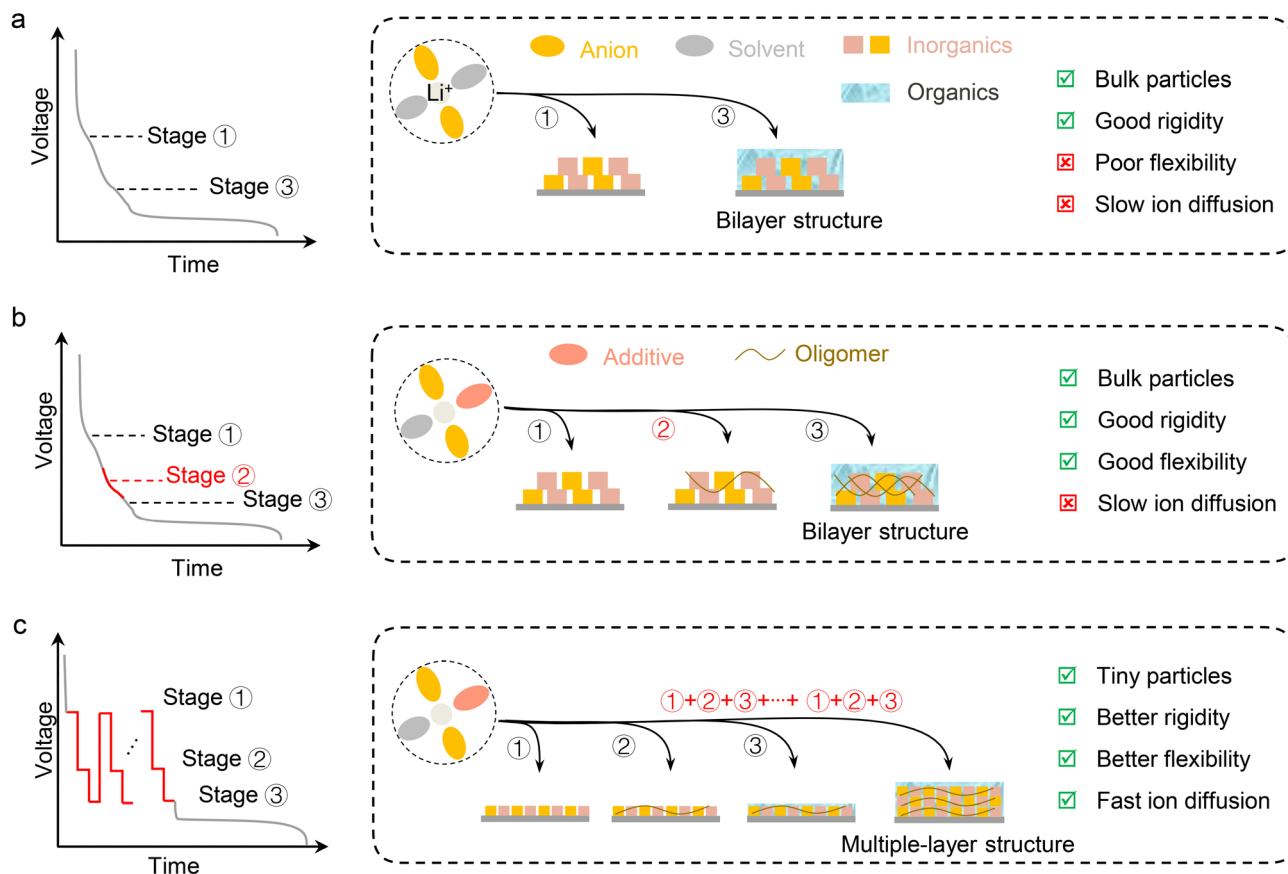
a

Voltage

Stage ①

Stage ③

Time

Li⁺

Anion

Solvent

Inorganics

Organics

①

③

Bilayer structure

☑ Bulk particles

☑ Good rigidity

☒ Poor flexibility

☒ Slow ion diffusion

b

Voltage

Stage ①

Stage ②

Stage ③

Time

Additive

Oligomer

①

②

③

Bilayer structure

☑ Bulk particles

☑ Good rigidity

☑ Good flexibility

☒ Slow ion diffusion

c

Voltage

Stage ①

Stage ②

Stage ③

Time

①+②+③+···+ ①+②+③

①

②

③

Multiple-layer structure

☑ Tiny particles

☑ Better rigidity

☑ Better flexibility

☑ Fast ion diffusion